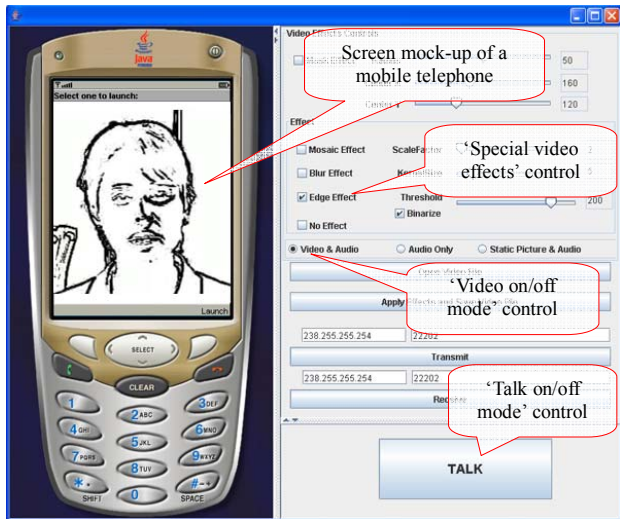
Java

Select one to launch:

Launch

SELECT

CLEAR

1
2ABC
3DEF
4GHI
5JKL
6MNO
7PQRS
8TUV
9WXYZ
*
SHIFT
0
#
SPACE

Video Effects Controls

Mosaic Effect
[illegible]
50
160
Center
120

Effect

Mosaic Effect
ScaleFactor
Blur Effect
Edge Effect
Threshold
200
Binarize
No Effect

Video & Audio
Audio Only
Static Picture & Audio

Open Video File

Apply Effects and Save Video File

238.255.255.254
22202

Transmit

238.255.255.254
22202

Receive

TALK

Screen mock-up of a mobile telephone

'Special video effects' control

'Video on/off mode' control

'Talk on/off mode' control